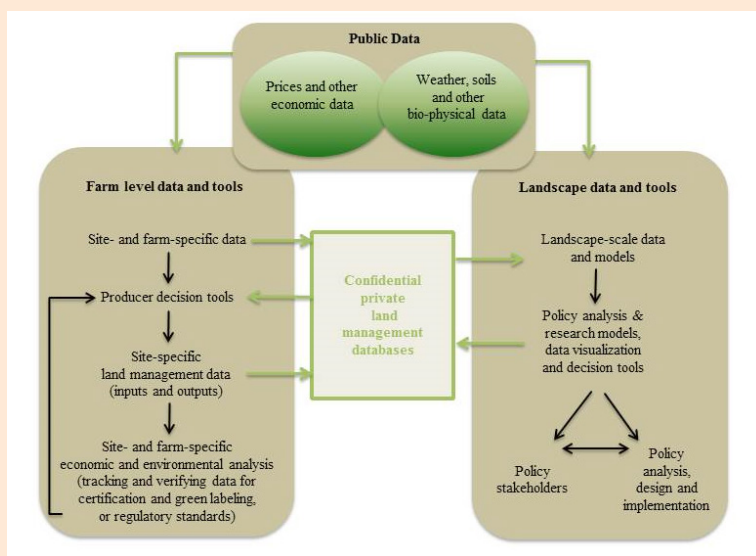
Public Data

Prices and other economic data

Weather, soils and other bio-physical data

Farm level data and tools

Site- and farm-specific data

Producer decision tools

Site-specific land management data (inputs and outputs)

Site- and farm-specific economic and environmental analysis (tracking and verifying data for certification and green labeling, or regulatory standards)

Confidential private land management databases

Landscape data and tools

Landscape-scale data and models

Policy analysis & research models, data visualization and decision tools

Policy stakeholders

Policy analysis, design and implementation